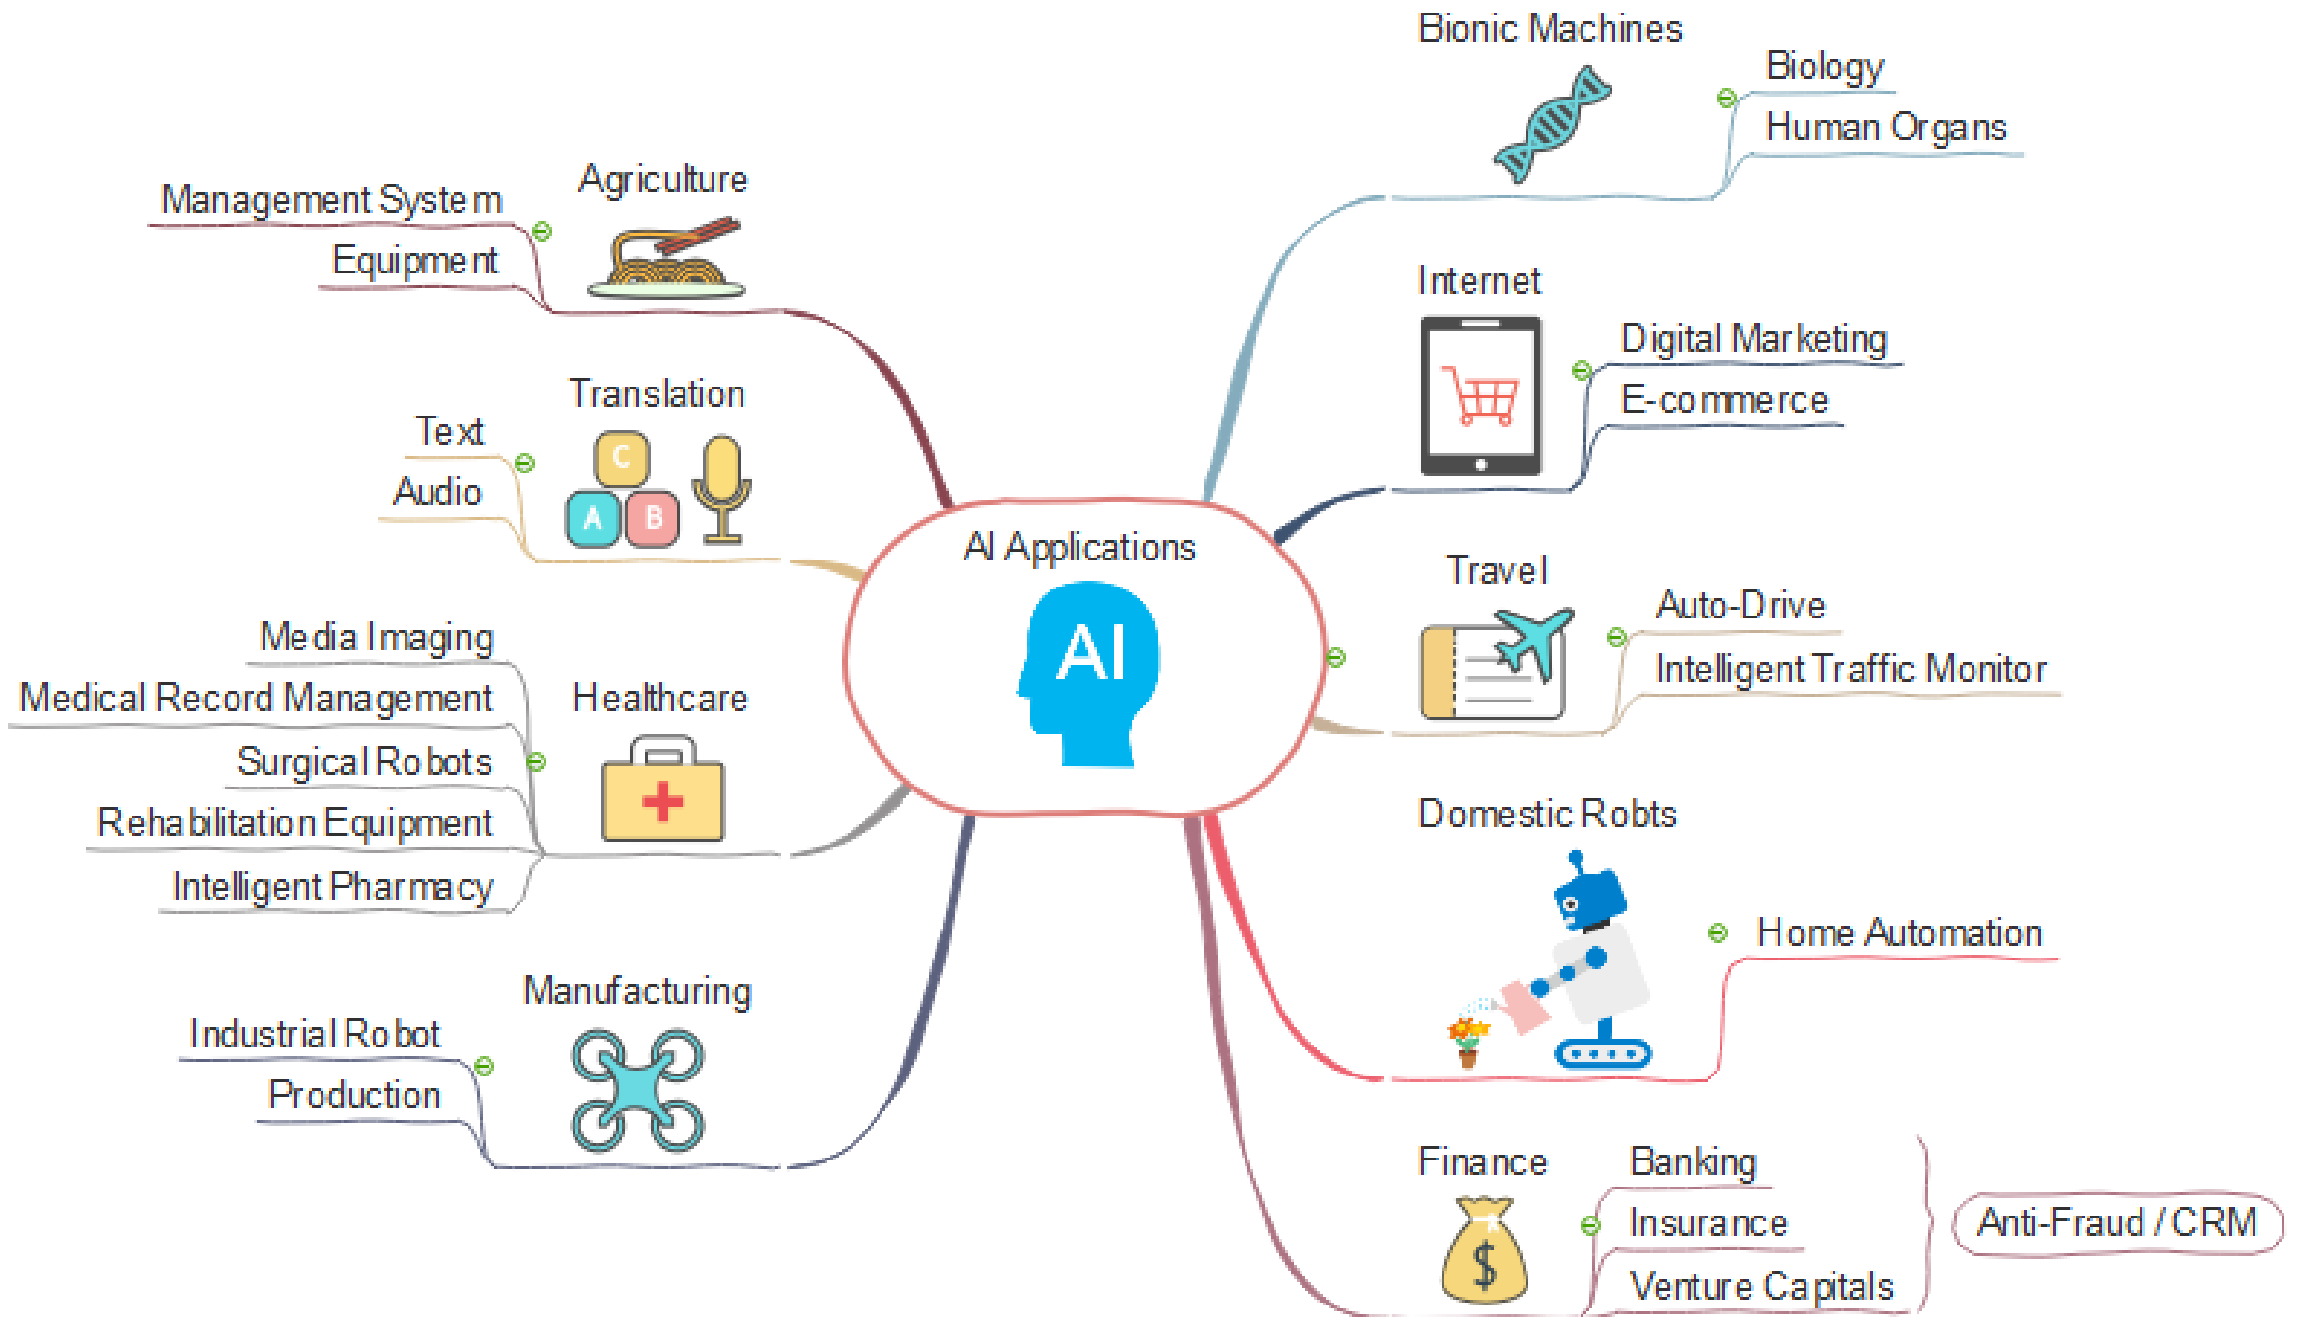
AI Applications

AI

Agriculture
Management System
Equipment

Translation
Text
Audio

C
A
B

Healthcare
Media Imaging
Medical Record Management
Surgical Robots
Rehabilitation Equipment
Intelligent Pharmacy

Manufacturing
Industrial Robot
Production

Bionic Machines
Biology
Human Organs

Internet
Digital Marketing
E-commerce

Travel
Auto-Drive
Intelligent Traffic Monitor

Domestic Robts
Home Automation

Finance
Banking
Insurance
Venture Capitals
Anti-Fraud / CRM

$